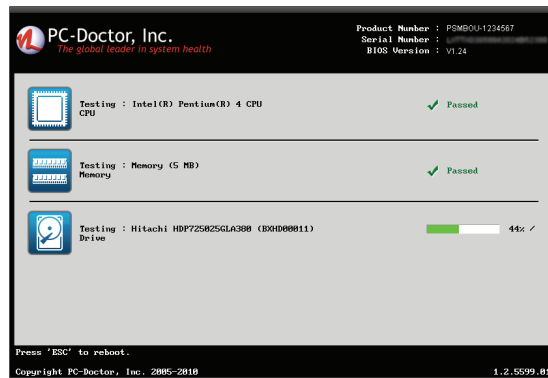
PC-Doctor, Inc.
The global leader in system health

Product Number : PSMBOU-1234567
Serial Number : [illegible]
BIOS Version : V1.24

Testing : Intel(R) Pentium(R) 4 CPU
CPU

Passed

Testing : Memory (5 MB)
Memory

Passed

Testing : Hitachi HDP725025GLA380 (BXHD00011)
Drive

44% /

Press 'ESC' to reboot.

Copyright PC-Doctor, Inc. 2005-2010

1.2.5599.0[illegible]